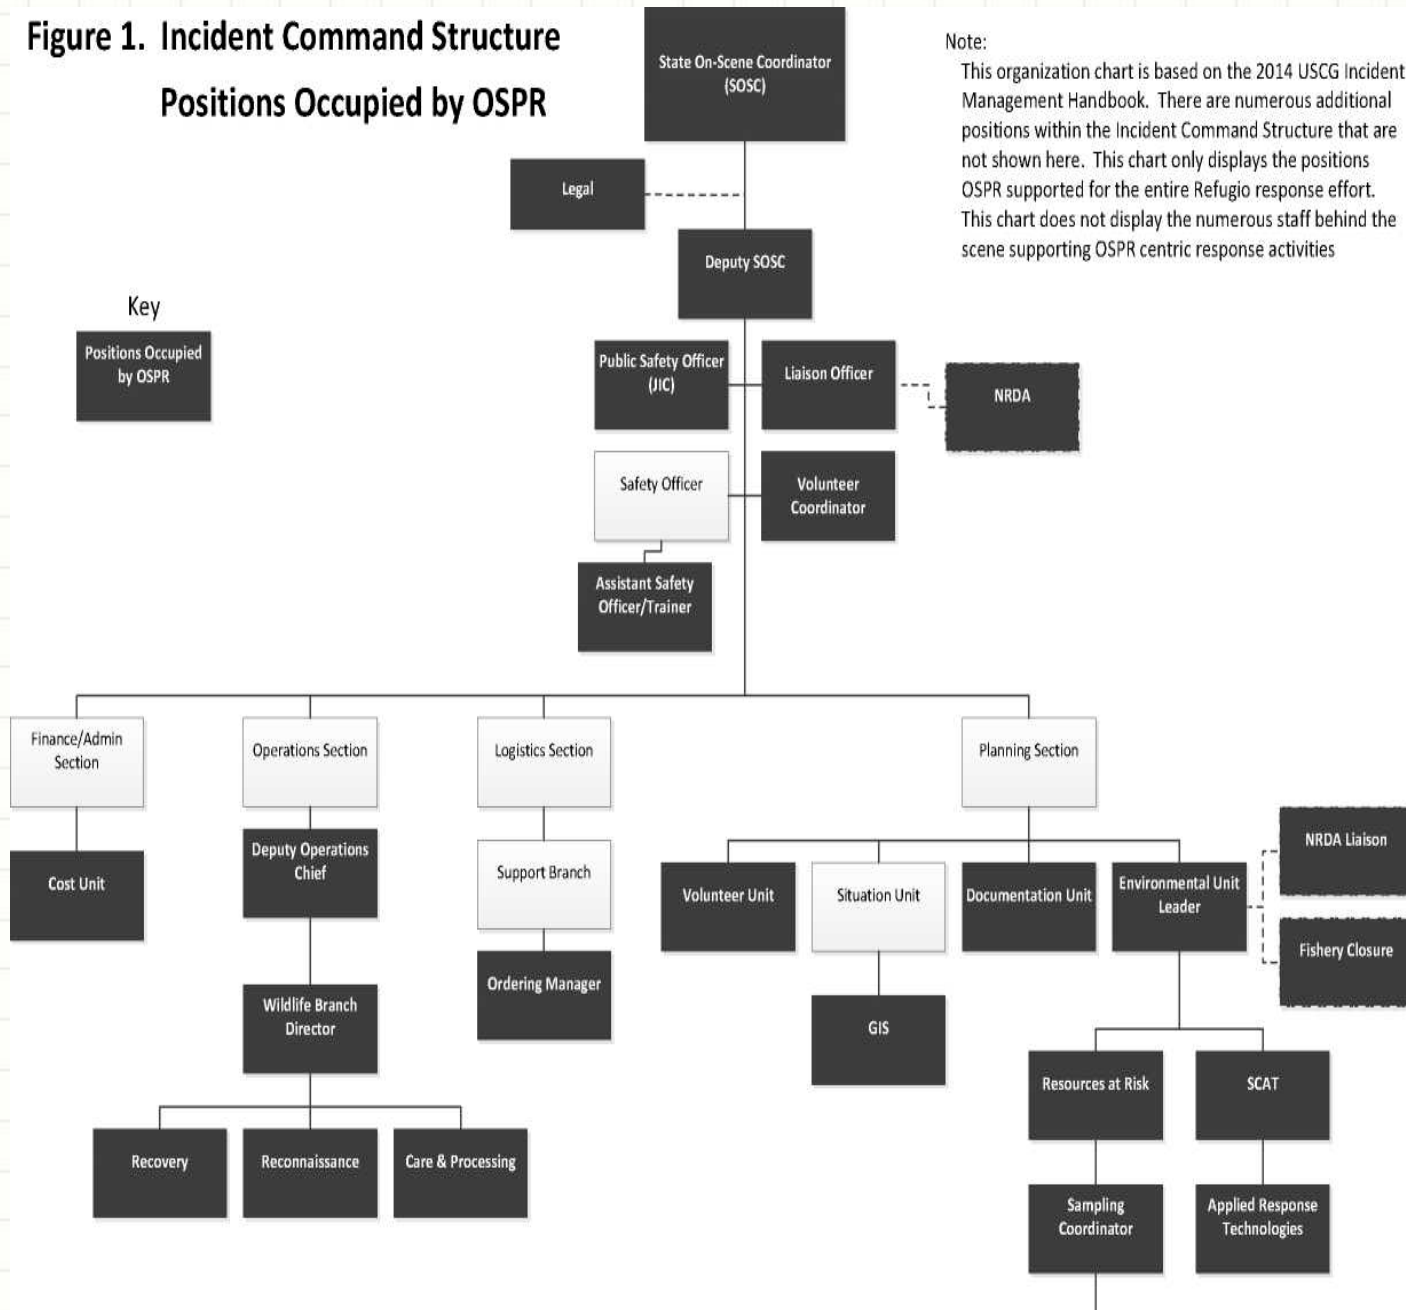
Figure 1. Incident Command Structure
Positions Occupied by OSPR

Note:
This organization chart is based on the 2014 USCG Incident Management Handbook. There are numerous additional positions within the Incident Command Structure that are not shown here. This chart only displays the positions OSPR supported for the entire Refugio response effort. This chart does not display the numerous staff behind the scene supporting OSPR centric response activities

Key
Positions Occupied by OSPR

State On-Scene Coordinator (SOSC)
Legal
Deputy SOSC
Public Safety Officer (JIC)
Liaison Officer
NRDA
Safety Officer
Volunteer Coordinator
Assistant Safety Officer/Trainer

Finance/Admin Section
Cost Unit

Operations Section
Deputy Operations Chief
Wildlife Branch Director
Recovery
Reconnaissance
Care & Processing

Logistics Section
Support Branch
Ordering Manager

Planning Section
Volunteer Unit
Situation Unit
GIS
Documentation Unit
Environmental Unit Leader
NRDA Liaison
Fishery Closure
Resources at Risk
SCAT
Sampling Coordinator
Applied Response Technologies